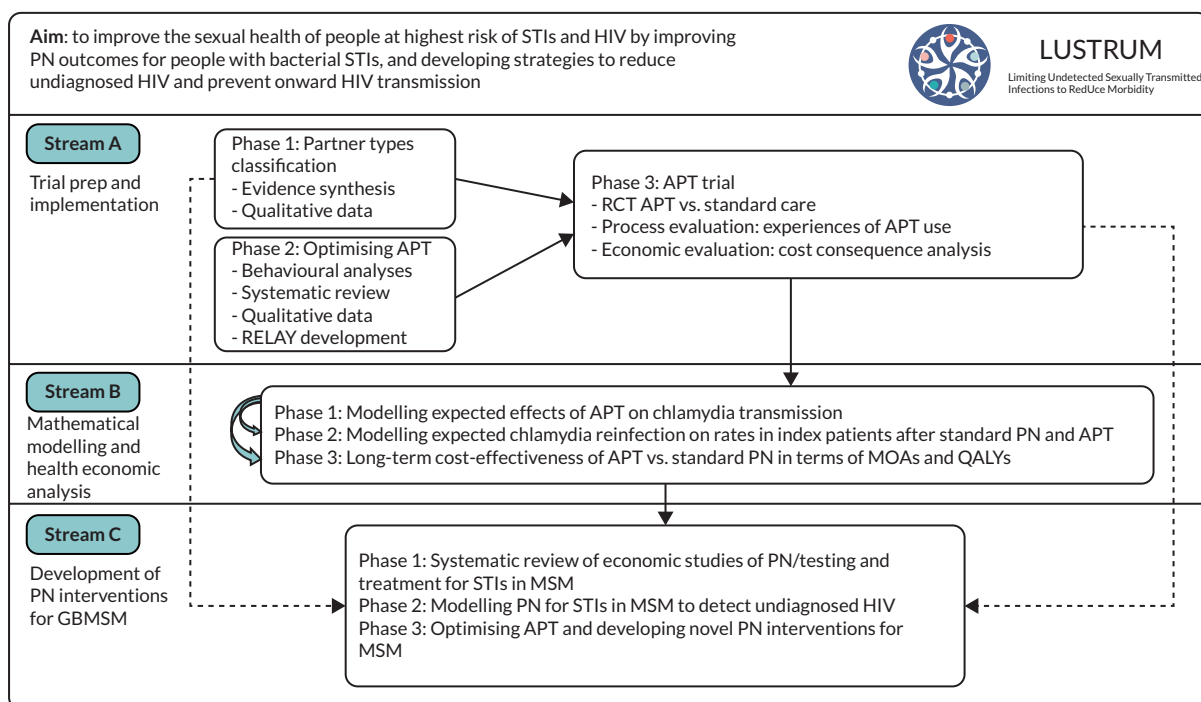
**Aim**: to improve the sexual health of people at highest risk of STIs and HIV by improving PN outcomes for people with bacterial STIs, and developing strategies to reduce undiagnosed HIV and prevent onward HIV transmission

LUSTRUM
Limiting Undetected Sexually Transmitted Infections to RedUce Morbidity

Stream A
Trial prep and implementation

Phase 1: Partner types classification
- Evidence synthesis
- Qualitative data

Phase 2: Optimising APT
- Behavioural analyses
- Systematic review
- Qualitative data
- RELAY development

Phase 3: APT trial
- RCT APT vs. standard care
- Process evaluation: experiences of APT use
- Economic evaluation: cost consequence analysis

Stream B
Mathematical modelling and health economic analysis

Phase 1: Modelling expected effects of APT on chlamydia transmission
Phase 2: Modelling expected chlamydia reinfection on rates in index patients after standard PN and APT
Phase 3: Long-term cost-effectiveness of APT vs. standard PN in terms of MOAs and QALYs

Stream C
Development of PN interventions for GBMSM

Phase 1: Systematic review of economic studies of PN/testing and treatment for STIs in MSM
Phase 2: Modelling PN for STIs in MSM to detect undiagnosed HIV
Phase 3: Optimising APT and developing novel PN interventions for MSM